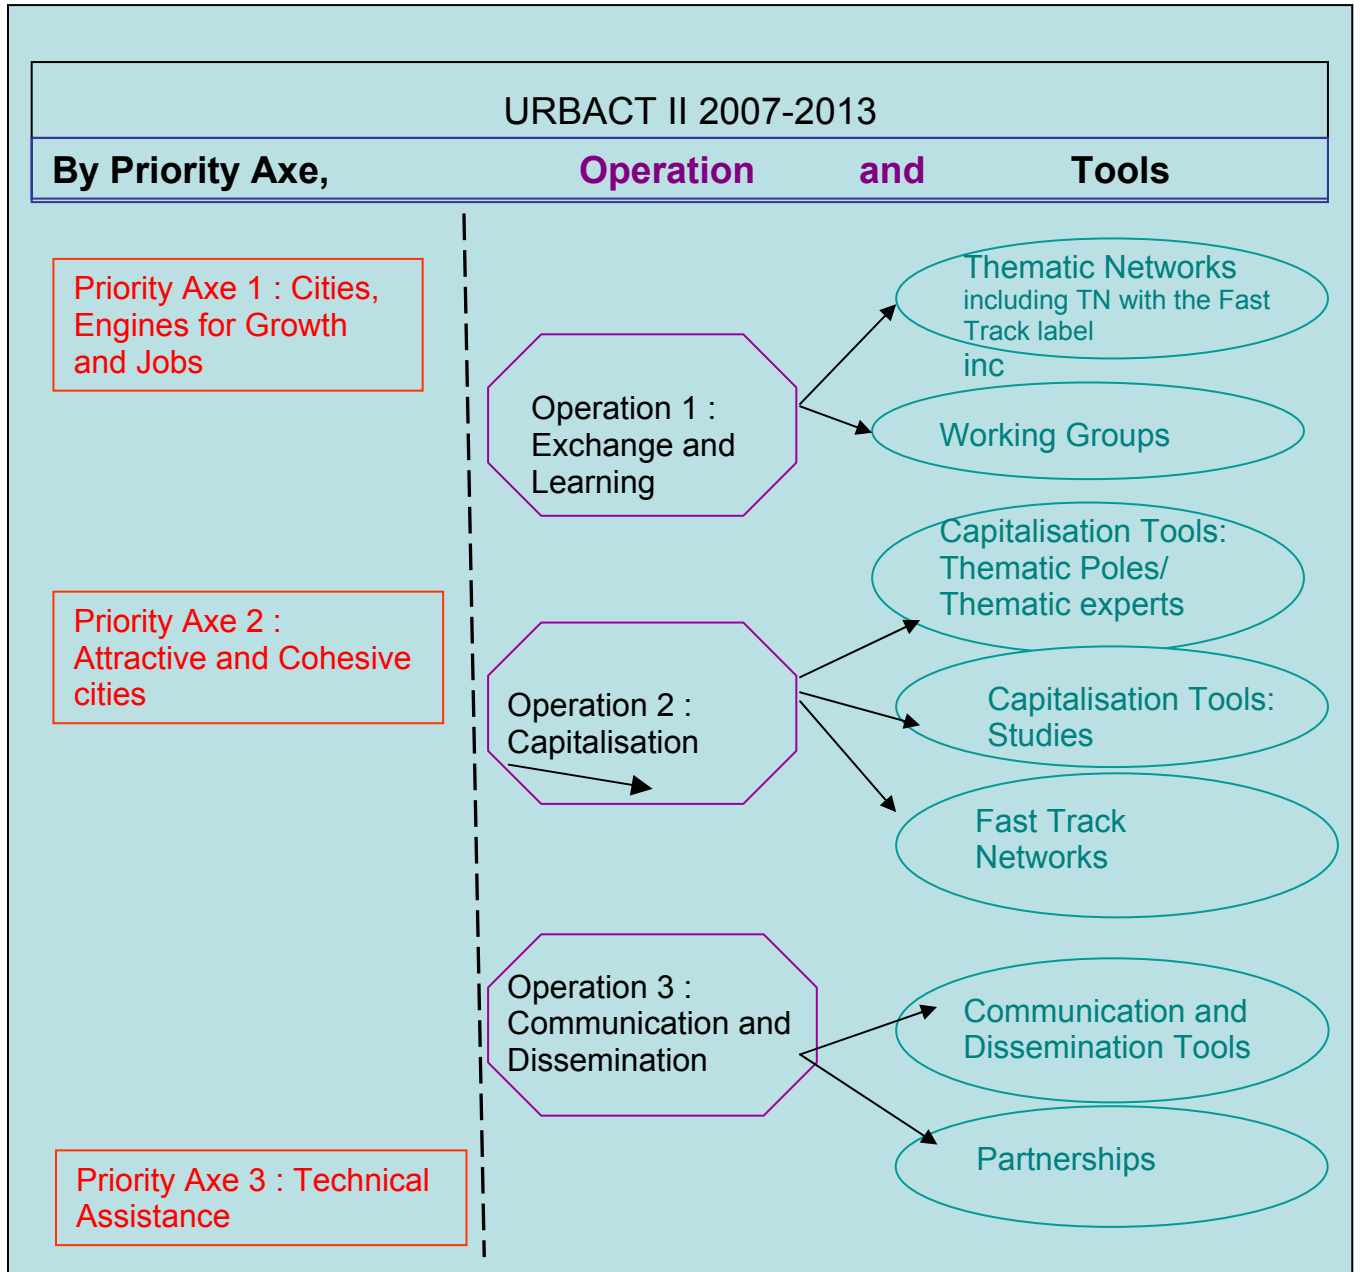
URBACT II 2007-2013

By Priority Axe, Operation and Tools

Priority Axe 1 : Cities, Engines for Growth and Jobs

Priority Axe 2 : Attractive and Cohesive cities

Priority Axe 3 : Technical Assistance

Operation 1 : Exchange and Learning

Operation 2 : Capitalisation

Operation 3 : Communication and Dissemination

Thematic Networks including TN with the Fast Track label inc

Working Groups

Capitalisation Tools: Thematic Poles/ Thematic experts

Capitalisation Tools: Studies

Fast Track Networks

Communication and Dissemination Tools

Partnerships